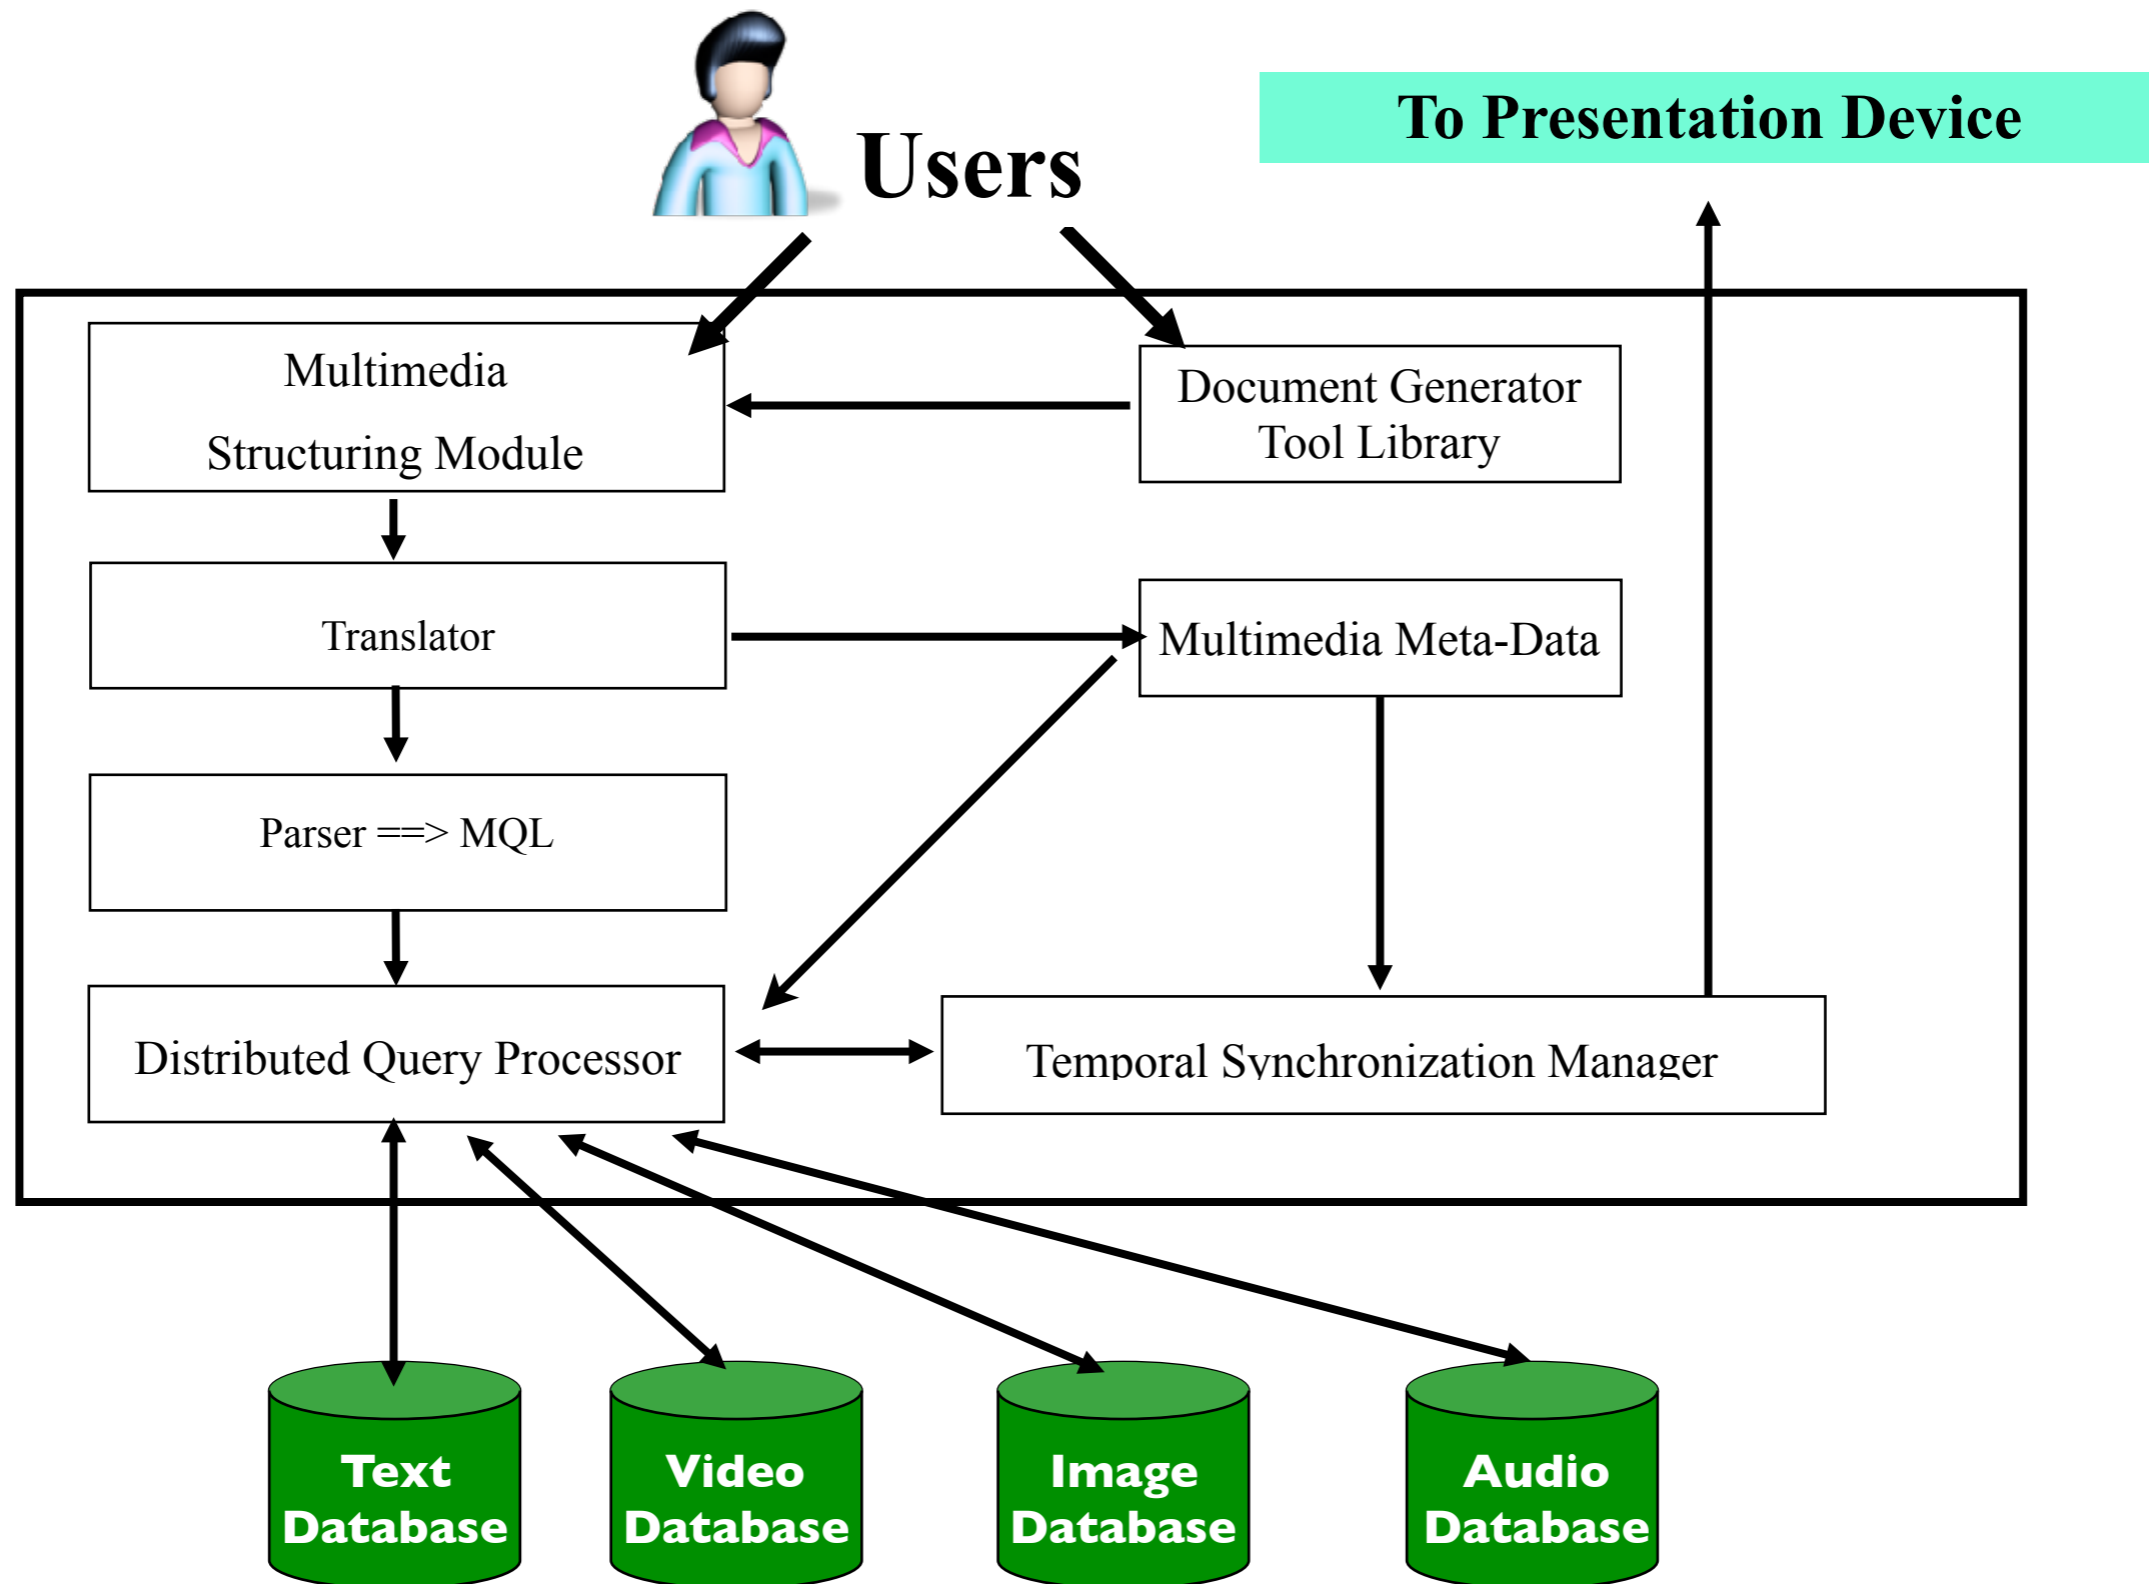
Users

To Presentation Device

Multimedia Structuring Module

Document Generator Tool Library

Translator

Multimedia Meta-Data

Parser ==> MQL

Distributed Query Processor

Temporal Synchronization Manager

Text Database

Video Database

Image Database

Audio Database